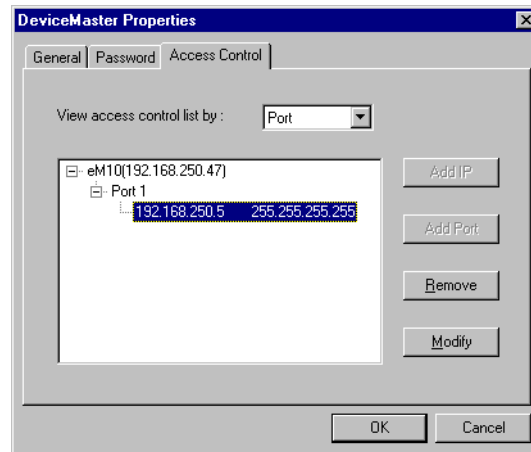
DeviceMaster Properties

General | Password | Access Control

View access control list by : Port

eM10(192.168.250.47)
Port 1
192.168.250.5 255.255.255.255

Add IP

Add Port

Remove

Modify

OK

Cancel